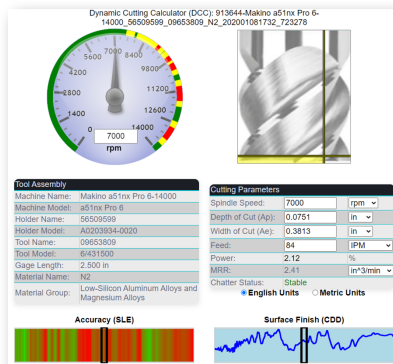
Dynamic Cutting Calculator (DCC): 913644-Makino a51nx Pro 6-14000_56509599_09653809_N2_20200108173 2_723278

5600 7000 8400
4200 9800
2800 11200
1400 12600
0 14000
7000
rpm

Tool Assembly
| | |
|---|---|
| Machine Name: | Makino a51nx Pro 6-14000 |
| Machine Model: | a51nx Pro 6 |
| Holder Name: | 56509599 |
| Holder Model: | A0203934-0020 |
| Tool Name: | 09653809 |
| Tool Model: | 6/431500 |
| Gage Length: | 2.500 in |
| Material Name: | N2 |
| Material Group: | Low-Silicon Aluminum Alloys and Magnesium Alloys |

Cutting Parameters
| | | |
|---|---|---|
| Spindle Speed: | 7000 | rpm |
| Depth of Cut (Ap): | 0.0751 | in |
| Width of Cut (Ae): | 0.3813 | in |
| Feed: | 84 | IPM |
| Power: | 2.12 | % |
| MRR: | 2.41 | in^3/min |
| Chatter Status: | Stable | |

English Units Metric Units

Accuracy (SLE)

Surface Finish (CDD)